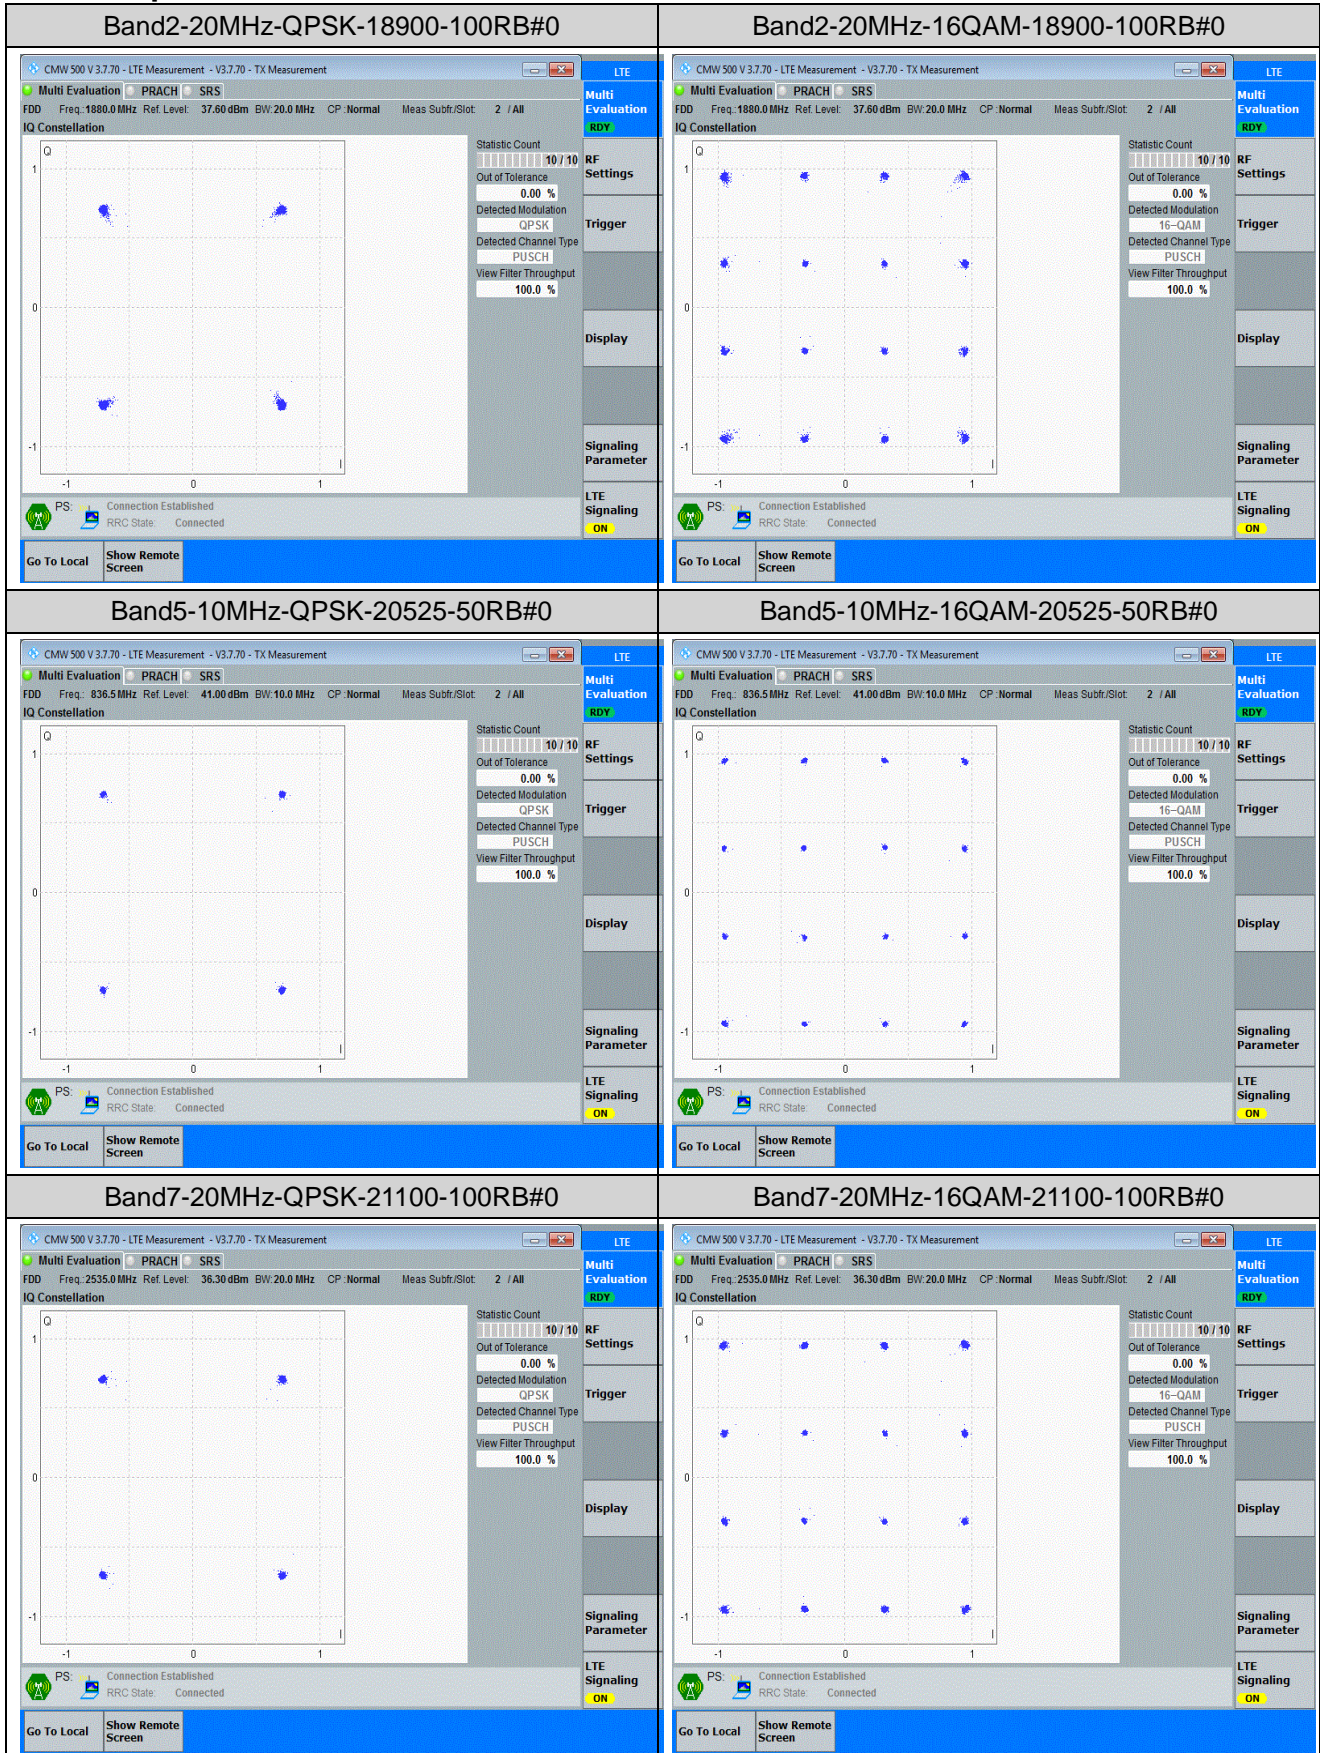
| Band2-20MHz-QPSK-18900-100RB#0 | Band2-20MHz-16QAM-18900-100RB#0 |
|---|---|
| CMW 500 V 3.7.70 - LTE Measurement - V3.7.70 - TX Measurement; LTE; Multi Evaluation; PRACH; SRS; FDD Freq.: 1880.0 MHz Ref. Level: 37.60 dBm BW: 20.0 MHz CP: Normal Meas Subfr./Slot: 2 / All; IQ Constellation; Q; 1; 0; -1; -1; 0; 1; I; Statistic Count 10 / 10; Out of Tolerance 0.00 %; Detected Modulation QPSK; Detected Channel Type PUSCH; View Filter Throughput 100.0 %; Multi Evaluation RDY; RF Settings; Trigger; Display; Signaling Parameter; LTE Signaling ON; PS: Connection Established; RRC State: Connected; Go To Local; Show Remote Screen | CMW 500 V 3.7.70 - LTE Measurement - V3.7.70 - TX Measurement; LTE; Multi Evaluation; PRACH; SRS; FDD Freq.: 1880.0 MHz Ref. Level: 37.60 dBm BW: 20.0 MHz CP: Normal Meas Subfr./Slot: 2 / All; IQ Constellation; Q; 1; 0; -1; -1; 0; 1; I; Statistic Count 10 / 10; Out of Tolerance 0.00 %; Detected Modulation 16-QAM; Detected Channel Type PUSCH; View Filter Throughput 100.0 %; Multi Evaluation RDY; RF Settings; Trigger; Display; Signaling Parameter; LTE Signaling ON; PS: Connection Established; RRC State: Connected; Go To Local; Show Remote Screen |
| Band5-10MHz-QPSK-20525-50RB#0 | Band5-10MHz-16QAM-20525-50RB#0 |
| CMW 500 V 3.7.70 - LTE Measurement - V3.7.70 - TX Measurement; LTE; Multi Evaluation; PRACH; SRS; FDD Freq.: 836.5 MHz Ref. Level: 41.00 dBm BW: 10.0 MHz CP: Normal Meas Subfr./Slot: 2 / All; IQ Constellation; Q; 1; 0; -1; -1; 0; 1; I; Statistic Count 10 / 10; Out of Tolerance 0.00 %; Detected Modulation QPSK; Detected Channel Type PUSCH; View Filter Throughput 100.0 %; Multi Evaluation RDY; RF Settings; Trigger; Display; Signaling Parameter; LTE Signaling ON; PS: Connection Established; RRC State: Connected; Go To Local; Show Remote Screen | CMW 500 V 3.7.70 - LTE Measurement - V3.7.70 - TX Measurement; LTE; Multi Evaluation; PRACH; SRS; FDD Freq.: 836.5 MHz Ref. Level: 41.00 dBm BW: 10.0 MHz CP: Normal Meas Subfr./Slot: 2 / All; IQ Constellation; Q; 1; 0; -1; -1; 0; 1; I; Statistic Count 10 / 10; Out of Tolerance 0.00 %; Detected Modulation 16-QAM; Detected Channel Type PUSCH; View Filter Throughput 100.0 %; Multi Evaluation RDY; RF Settings; Trigger; Display; Signaling Parameter; LTE Signaling ON; PS: Connection Established; RRC State: Connected; Go To Local; Show Remote Screen |
| Band7-20MHz-QPSK-21100-100RB#0 | Band7-20MHz-16QAM-21100-100RB#0 |
| CMW 500 V 3.7.70 - LTE Measurement - V3.7.70 - TX Measurement; LTE; Multi Evaluation; PRACH; SRS; FDD Freq.: 2535.0 MHz Ref. Level: 36.30 dBm BW: 20.0 MHz CP: Normal Meas Subfr./Slot: 2 / All; IQ Constellation; Q; 1; 0; -1; -1; 0; 1; I; Statistic Count 10 / 10; Out of Tolerance 0.00 %; Detected Modulation QPSK; Detected Channel Type PUSCH; View Filter Throughput 100.0 %; Multi Evaluation RDY; RF Settings; Trigger; Display; Signaling Parameter; LTE Signaling ON; PS: Connection Established; RRC State: Connected; Go To Local; Show Remote Screen | CMW 500 V 3.7.70 - LTE Measurement - V3.7.70 - TX Measurement; LTE; Multi Evaluation; PRACH; SRS; FDD Freq.: 2535.0 MHz Ref. Level: 36.30 dBm BW: 20.0 MHz CP: Normal Meas Subfr./Slot: 2 / All; IQ Constellation; Q; 1; 0; -1; -1; 0; 1; I; Statistic Count 10 / 10; Out of Tolerance 0.00 %; Detected Modulation 16-QAM; Detected Channel Type PUSCH; View Filter Throughput 100.0 %; Multi Evaluation RDY; RF Settings; Trigger; Display; Signaling Parameter; LTE Signaling ON; PS: Connection Established; RRC State: Connected; Go To Local; Show Remote Screen |